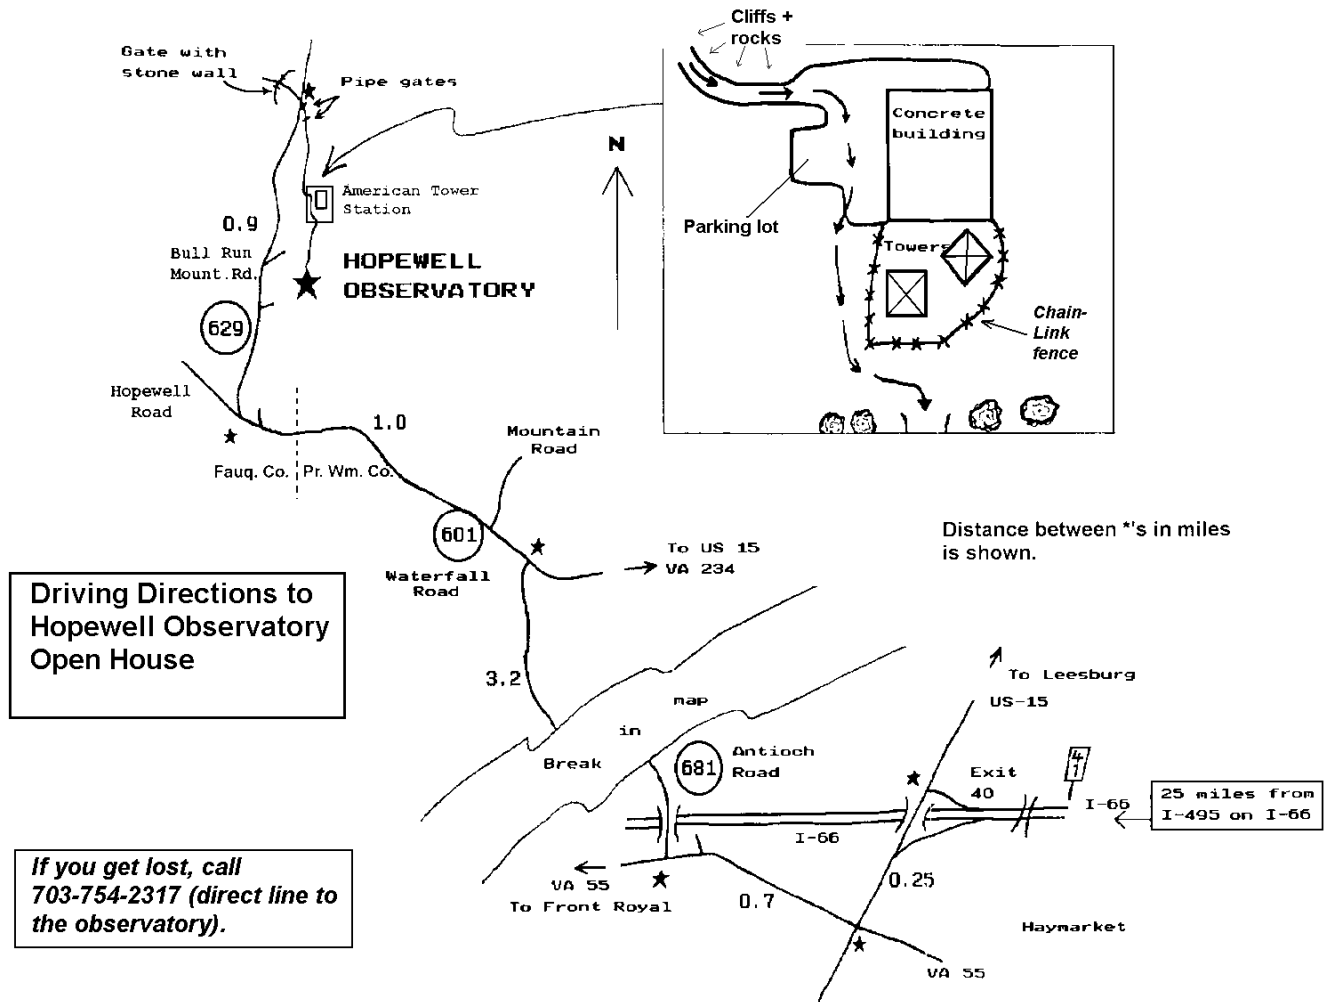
Gate with stone wall

Pipe gates

American Tower Station

0.9

Bull Run Mount.Rd.

HOPEWELL OBSERVATORY

629

Hopewell Road

Faug. Co. | Pr. Wm. Co.

1.0

Mountain Road

601

Waterfall Road

To US 15
VA 234

Cliffs + rocks

Concrete building

N

Parking lot

Towers

Chain-Link fence

Distance between *'s in miles is shown.

Driving Directions to Hopewell Observatory Open House

3.2

Break in map

681 Antioch Road

To Leesburg

US-15

Exit 40

41

I-66

25 miles from I-495 on I-66

I-66

If you get lost, call 703-754-2317 (direct line to the observatory).

VA 55
To Front Royal

0.7

0.25

Haymarket

VA 55